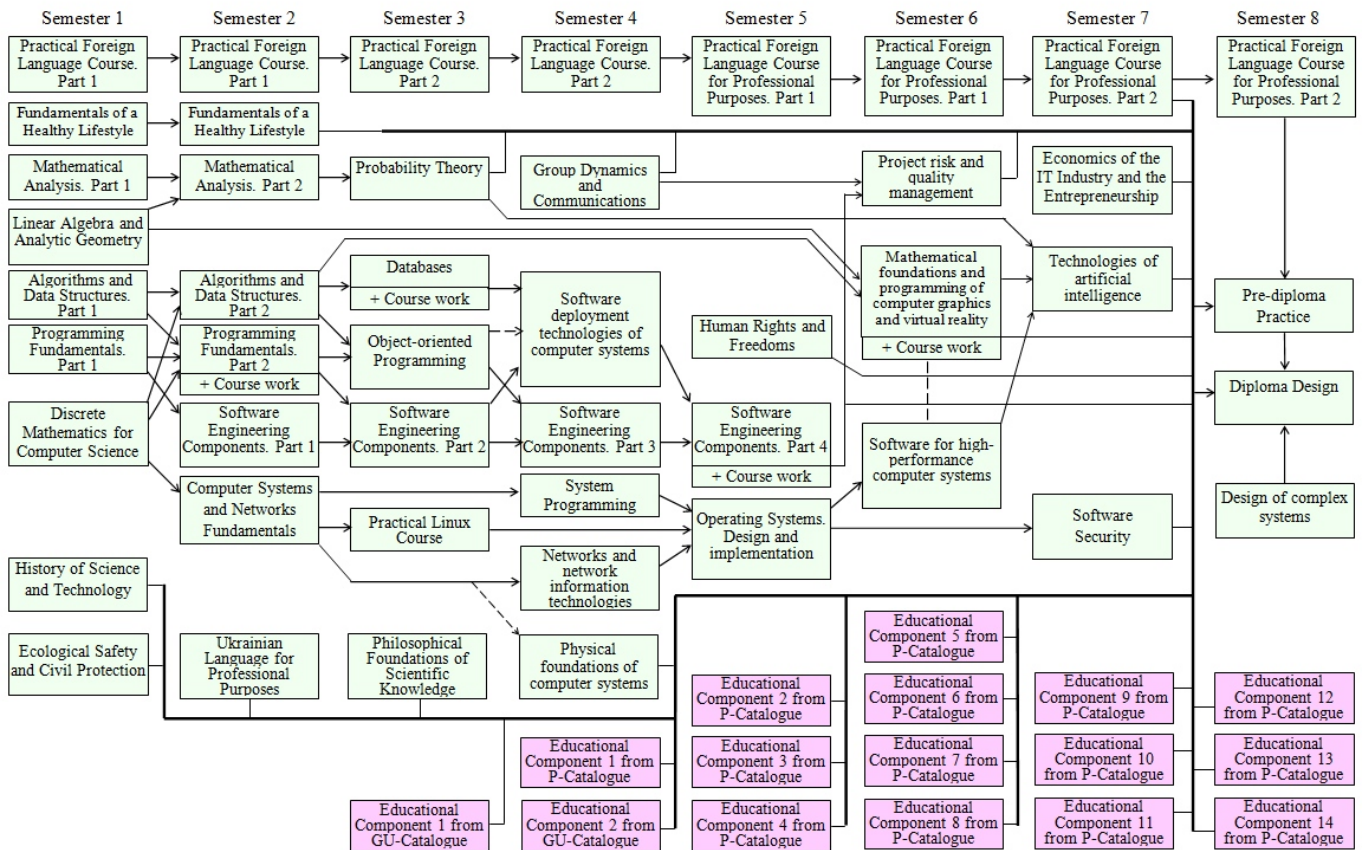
Semester 1
Semester 2
Semester 3
Semester 4
Semester 5
Semester 6
Semester 7
Semester 8

Practical Foreign Language Course. Part 1

Practical Foreign Language Course. Part 1

Practical Foreign Language Course. Part 2

Practical Foreign Language Course. Part 2

Practical Foreign Language Course for Professional Purposes. Part 1

Practical Foreign Language Course for Professional Purposes. Part 1

Practical Foreign Language Course for Professional Purposes. Part 2

Practical Foreign Language Course for Professional Purposes. Part 2

Fundamentals of a Healthy Lifestyle

Fundamentals of a Healthy Lifestyle

Mathematical Analysis. Part 1

Mathematical Analysis. Part 2

Probability Theory

Group Dynamics and Communications

Project risk and quality management

Economics of the IT Industry and the Entrepreneurship

Linear Algebra and Analytic Geometry

Mathematical foundations and programming of computer graphics and virtual reality

+ Course work

Technologies of artificial intelligence

Algorithms and Data Structures. Part 1

Algorithms and Data Structures. Part 2

Databases

+ Course work

Software deployment technologies of computer systems

Pre-diploma Practice

Programming Fundamentals. Part 1

Programming Fundamentals. Part 2

+ Course work

Object-oriented Programming

Human Rights and Freedoms

Diploma Design

Discrete Mathematics for Computer Science

Software Engineering Components. Part 1

Software Engineering Components. Part 2

Software Engineering Components. Part 3

Software Engineering Components. Part 4

+ Course work

Software for high-performance computer systems

Computer Systems and Networks Fundamentals

System Programming

Design of complex systems

Practical Linux Course

Operating Systems. Design and implementation

Software Security

Networks and network information technologies

History of Science and Technology

Ecological Safety and Civil Protection

Ukrainian Language for Professional Purposes

Philosophical Foundations of Scientific Knowledge

Physical foundations of computer systems

Educational Component 5 from P-Catalogue

Educational Component 2 from P-Catalogue

Educational Component 6 from P-Catalogue

Educational Component 9 from P-Catalogue

Educational Component 12 from P-Catalogue

Educational Component 1 from P-Catalogue

Educational Component 3 from P-Catalogue

Educational Component 7 from P-Catalogue

Educational Component 10 from P-Catalogue

Educational Component 13 from P-Catalogue

Educational Component 1 from GU-Catalogue

Educational Component 2 from GU-Catalogue

Educational Component 4 from P-Catalogue

Educational Component 8 from P-Catalogue

Educational Component 11 from P-Catalogue

Educational Component 14 from P-Catalogue